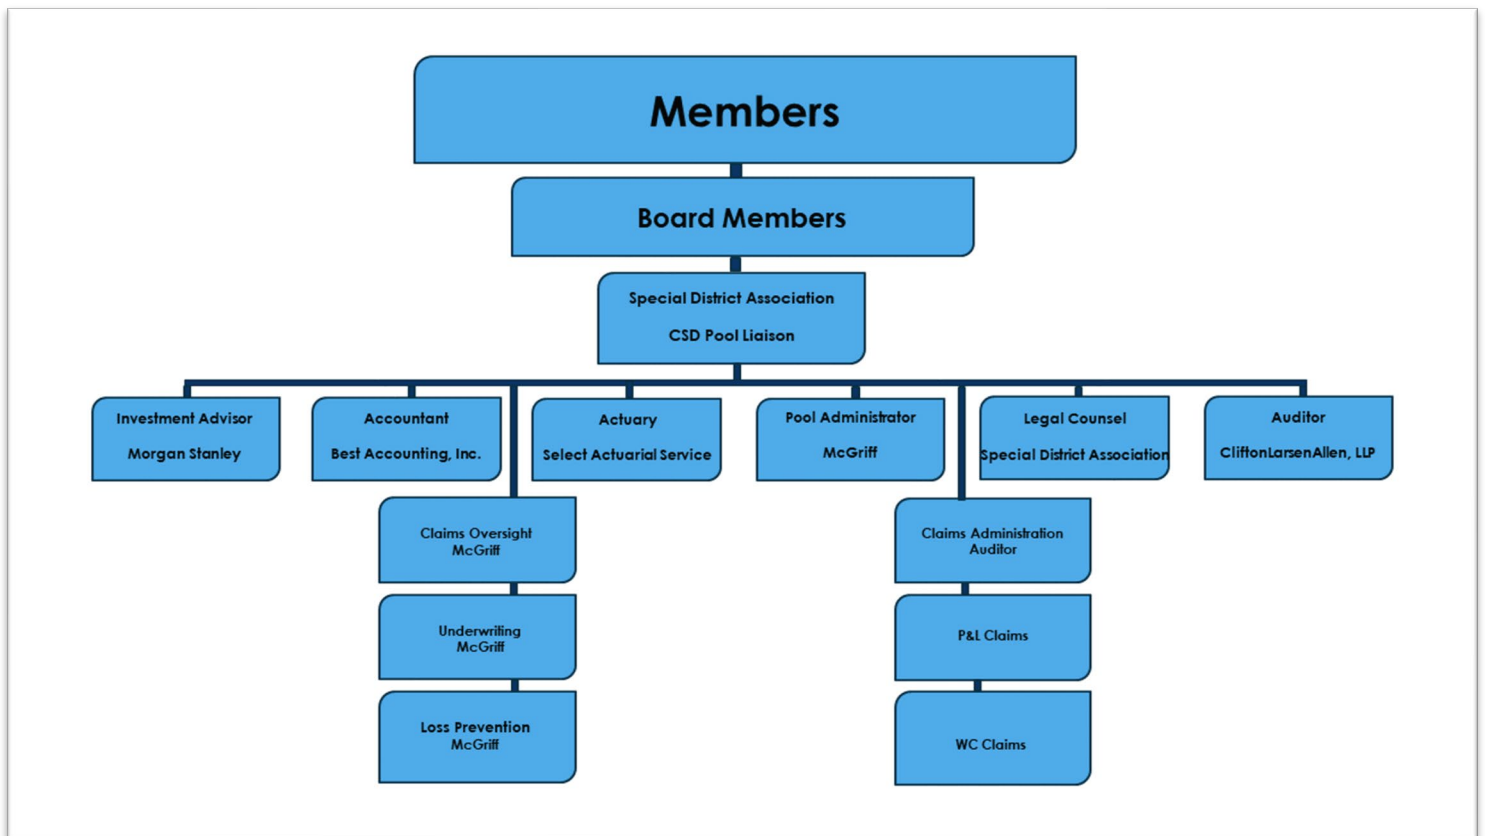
Members

Board Members

Special District Association

CSD Pool Liaison

Investment Advisor

Morgan Stanley

Accountant

Best Accounting, Inc.

Actuary

Select Actuarial Service

Pool Administrator

McGriff

Legal Counsel

Special District Association

Auditor

CliftonLarsenAllen, LLP

Claims Oversight
McGriff

Underwriting
McGriff

Loss Prevention
McGriff

Claims Administration
Auditor

P&L Claims

WC Claims